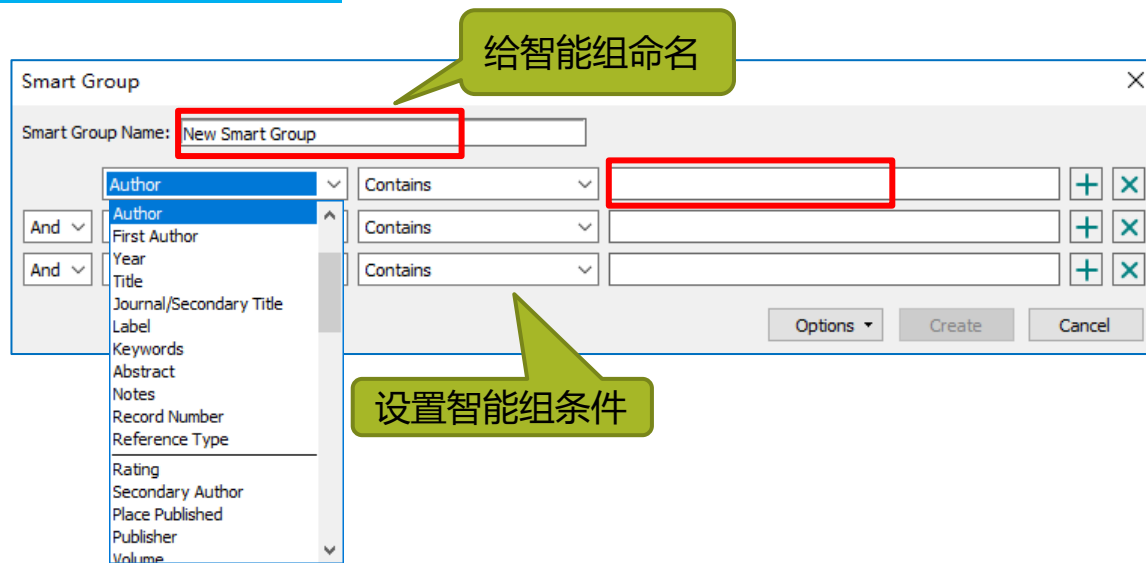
给智能组命名

Smart Group

Smart Group Name: New Smart Group

Author
Contains

And
Contains

And
Contains

Author
First Author
Year
Title
Journal/Secondary Title
Label
Keywords
Abstract
Notes
Record Number
Reference Type
Rating
Secondary Author
Place Published
Publisher
Volume

Options
Create
Cancel

设置智能组条件